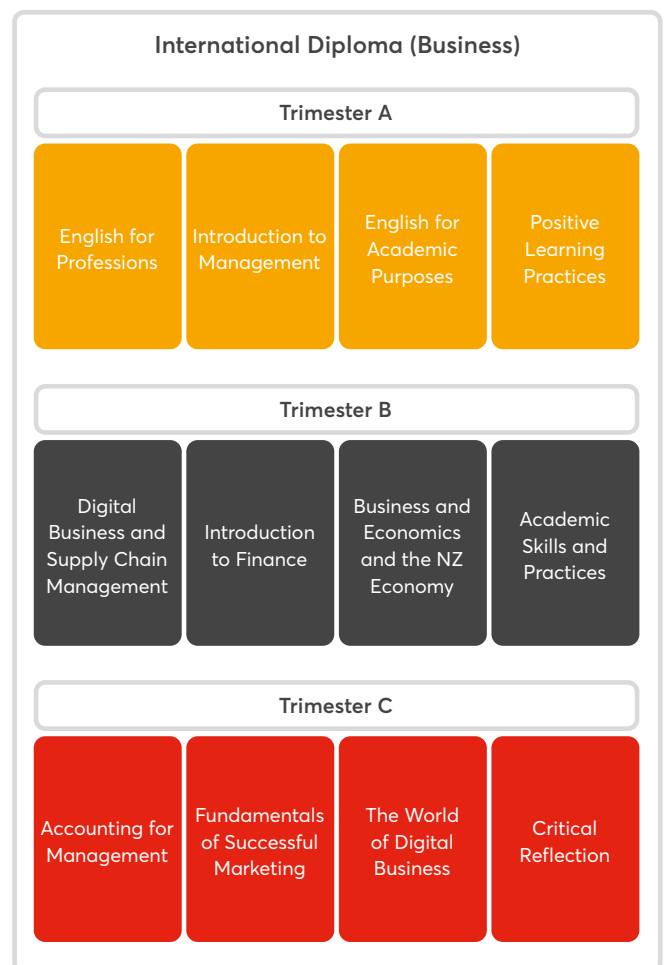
International Diploma (Business)

Trimester A

English for Professions

Introduction to Management

English for Academic Purposes

Positive Learning Practices

Trimester B

Digital Business and Supply Chain Management

Introduction to Finance

Business and Economics and the NZ Economy

Academic Skills and Practices

Trimester C

Accounting for Management

Fundamentals of Successful Marketing

The World of Digital Business

Critical Reflection